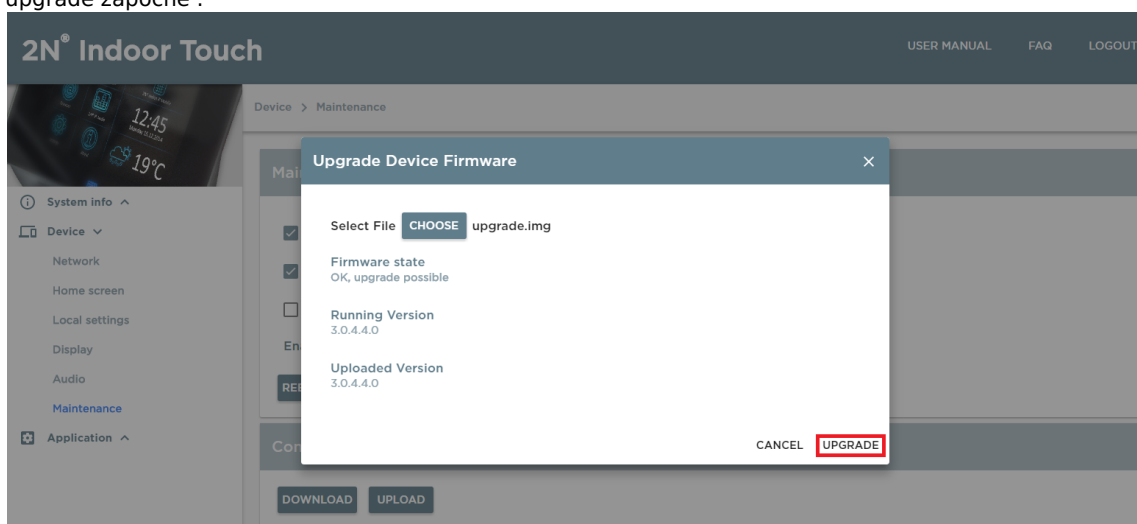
upgrade započne".

2N® Indoor Touch

USER MANUAL FAQ LOGOUT

12:45

19°C

System info ^

Device v

Network

Home screen

Local settings

Display

Audio

Maintenance

Application ^

Device > Maintenance

Mai

En

REI

Con

DOWNLOAD UPLOAD

Upgrade Device Firmware ×

Select File CHOOSE upgrade.img

Firmware state
OK, upgrade possible

Running Version
3.0.4.4.0

Uploaded Version
3.0.4.4.0

CANCEL UPGRADE